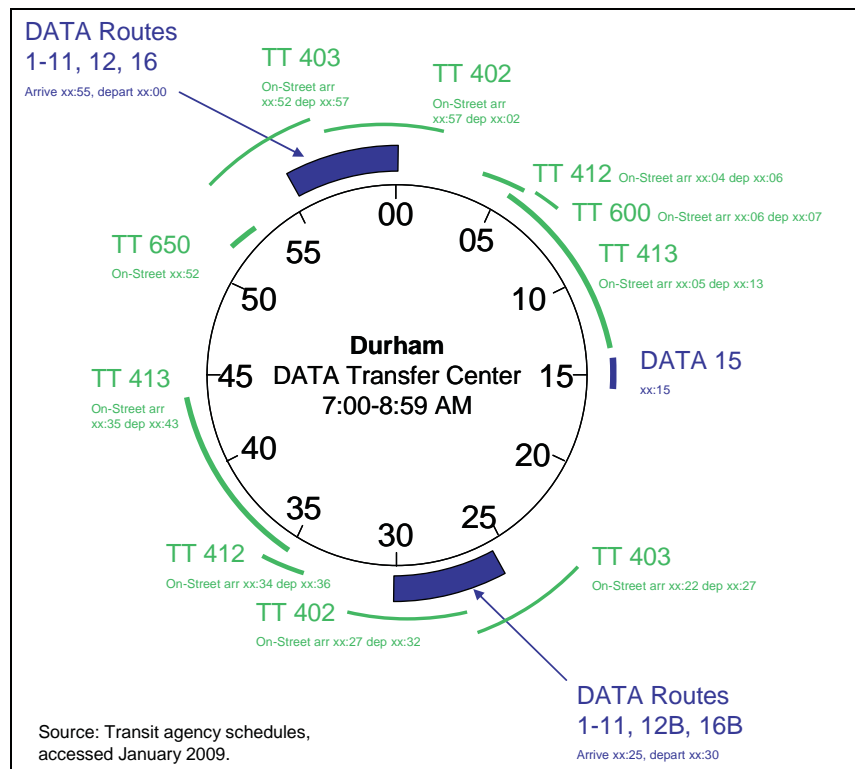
DATA Routes
1-11, 12, 16
Arrive xx:55, depart xx:00

TT 403
On-Street arr xx:52 dep xx:57

TT 402
On-Street arr xx:57 dep xx:02

TT 412 On-Street arr xx:04 dep xx:06

TT 600 On-Street arr xx:06 dep xx:07

TT 413
On-Street arr xx:05 dep xx:13

TT 650
On-Street xx:52

DATA 15
xx:15

00
05
10
15
20
25
30
35
40
45
50
55

Durham
DATA Transfer Center
7:00-8:59 AM

TT 413
On-Street arr xx:35 dep xx:43

TT 412
On-Street arr xx:34 dep xx:36

TT 403
On-Street arr xx:22 dep xx:27

TT 402
On-Street arr xx:27 dep xx:32

DATA Routes
1-11, 12B, 16B
Arrive xx:25, depart xx:30

Source: Transit agency schedules, accessed January 2009.